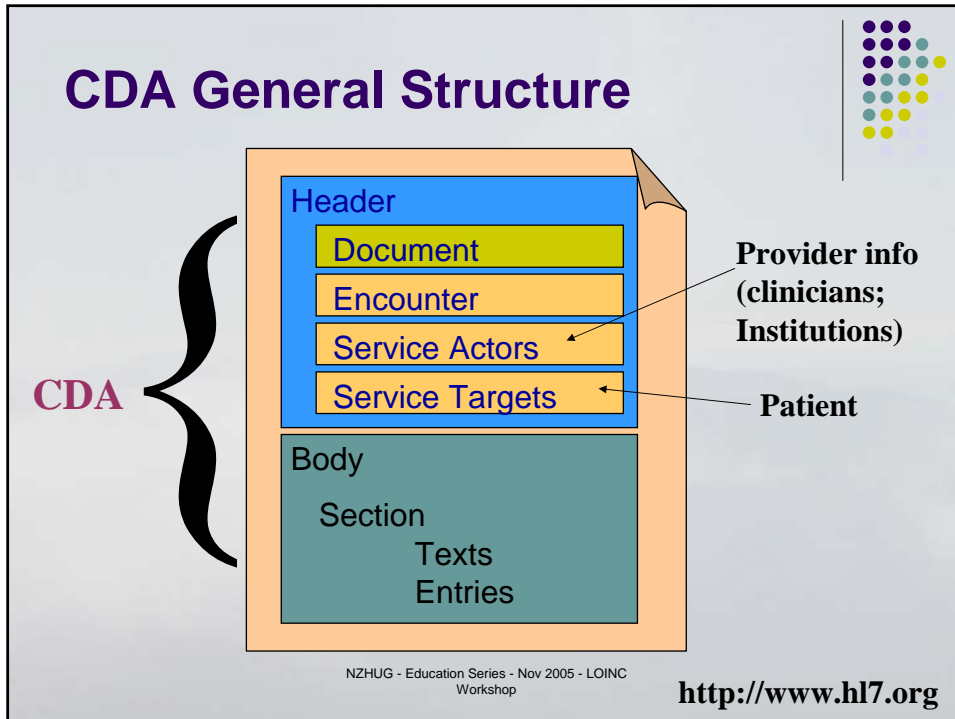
CDA General Structure

CDA

Header

Document

Encounter

Service Actors

Service Targets

Provider info (clinicians; Institutions)

Patient

Body

Section

Texts

Entries

NZHUG - Education Series - Nov 2005 - LOINC Workshop

http://www.hl7.org